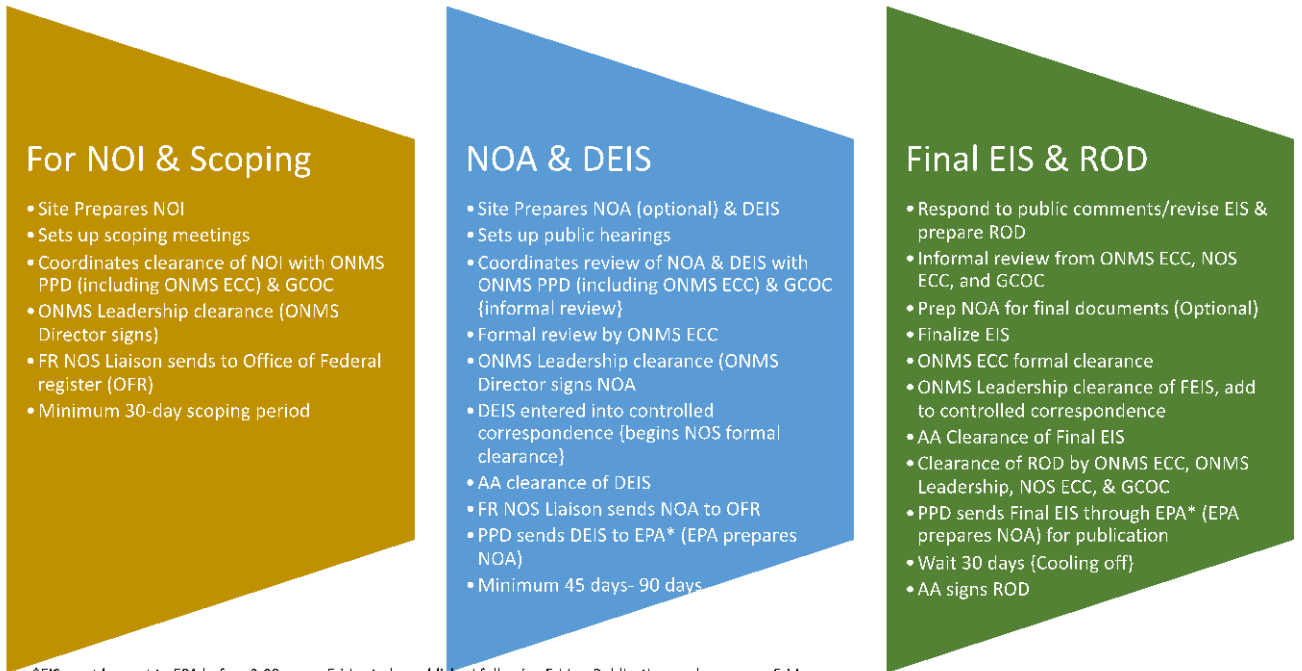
For NOI & Scoping

• Site Prepares NOI
• Sets up scoping meetings
• Coordinates clearance of NOI with ONMS PPD (including ONMS ECC) & GCOC
• ONMS Leadership clearance (ONMS Director signs)
• FR NOS Liaison sends to Office of Federal register (OFR)
• Minimum 30-day scoping period

NOA & DEIS

• Site Prepares NOA (optional) & DEIS
• Sets up public hearings
• Coordinates review of NOA & DEIS with ONMS PPD (including ONMS ECC) & GCOC {informal review}
• Formal review by ONMS ECC
• ONMS Leadership clearance (ONMS Director signs NOA
• DEIS entered into controlled correspondence {begins NOS formal clearance}
• AA clearance of DEIS
• FR NOS Liaison sends NOA to OFR
• PPD sends DEIS to EPA* (EPA prepares NOA)
• Minimum 45 days- 90 days

Final EIS & ROD

• Respond to public comments/revise EIS & prepare ROD
• Informal review from ONMS ECC, NOS ECC, and GCOC
• Prep NOA for final documents (Optional)
• Finalize EIS
• ONMS ECC formal clearance
• ONMS Leadership clearance of FEIS, add to controlled correspondence
• AA Clearance of Final EIS
• Clearance of ROD by ONMS ECC, ONMS Leadership, NOS ECC, & GCOC
• PPD sends Final EIS through EPA* (EPA prepares NOA) for publication
• Wait 30 days {Cooling off}
• AA signs ROD

*EIS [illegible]